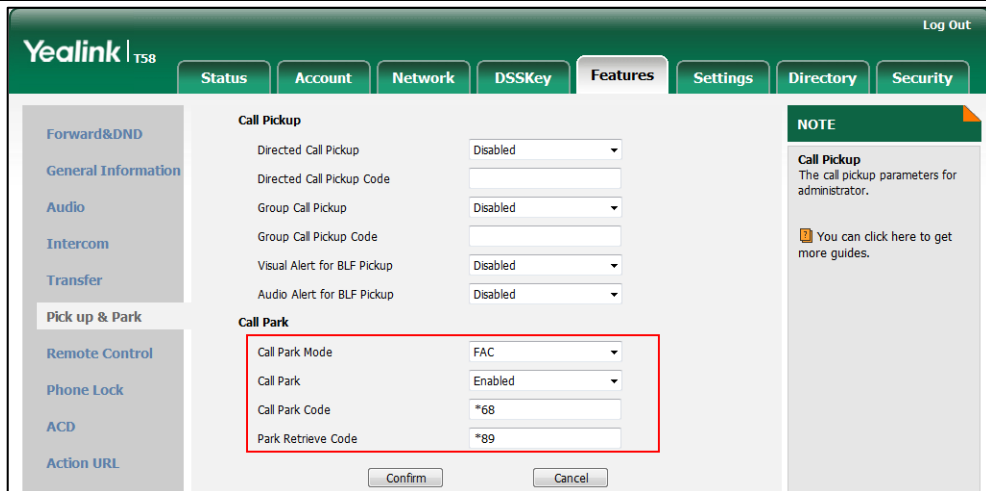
Log Out

Yealink | T58

Status
Account
Network
DSSKey
Features
Settings
Directory
Security

Forward&DND
General Information
Audio
Intercom
Transfer
Pick up & Park
Remote Control
Phone Lock
ACD
Action URL

Call Pickup

| | |
|---|---|
| Directed Call Pickup | Disabled |
| Directed Call Pickup Code | |
| Group Call Pickup | Disabled |
| Group Call Pickup Code | |
| Visual Alert for BLF Pickup | Disabled |
| Audio Alert for BLF Pickup | Disabled |

Call Park

| | |
|---|---|
| Call Park Mode | FAC |
| Call Park | Enabled |
| Call Park Code | *68 |
| Park Retrieve Code | *89 |

Confirm
Cancel

NOTE

Call Pickup
The call pickup parameters for administrator.

You can click here to get more guides.